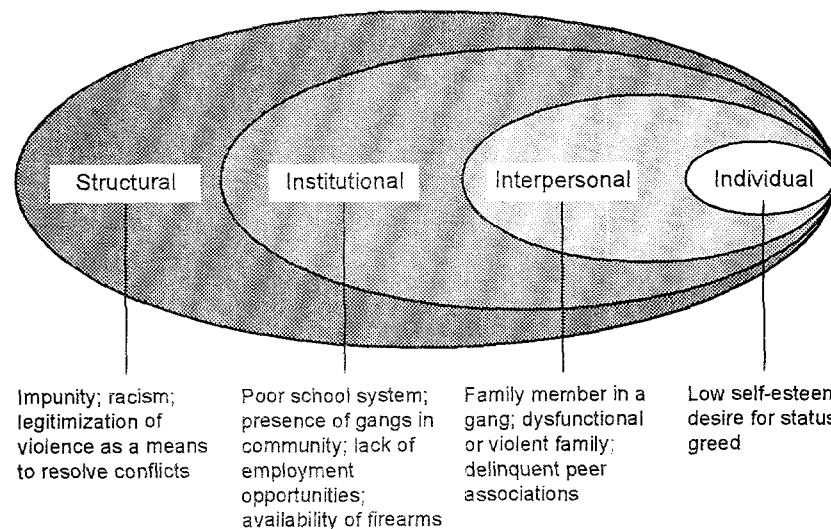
Structural

Institutional

Interpersonal

Individual

Impunity; racism; legitimization of violence as a means to resolve conflicts

Poor school system; presence of gangs in community; lack of employment opportunities; availability of firearms

Family member in a gang; dysfunctional or violent family; delinquent peer associations

Low self-esteem; desire for status; greed